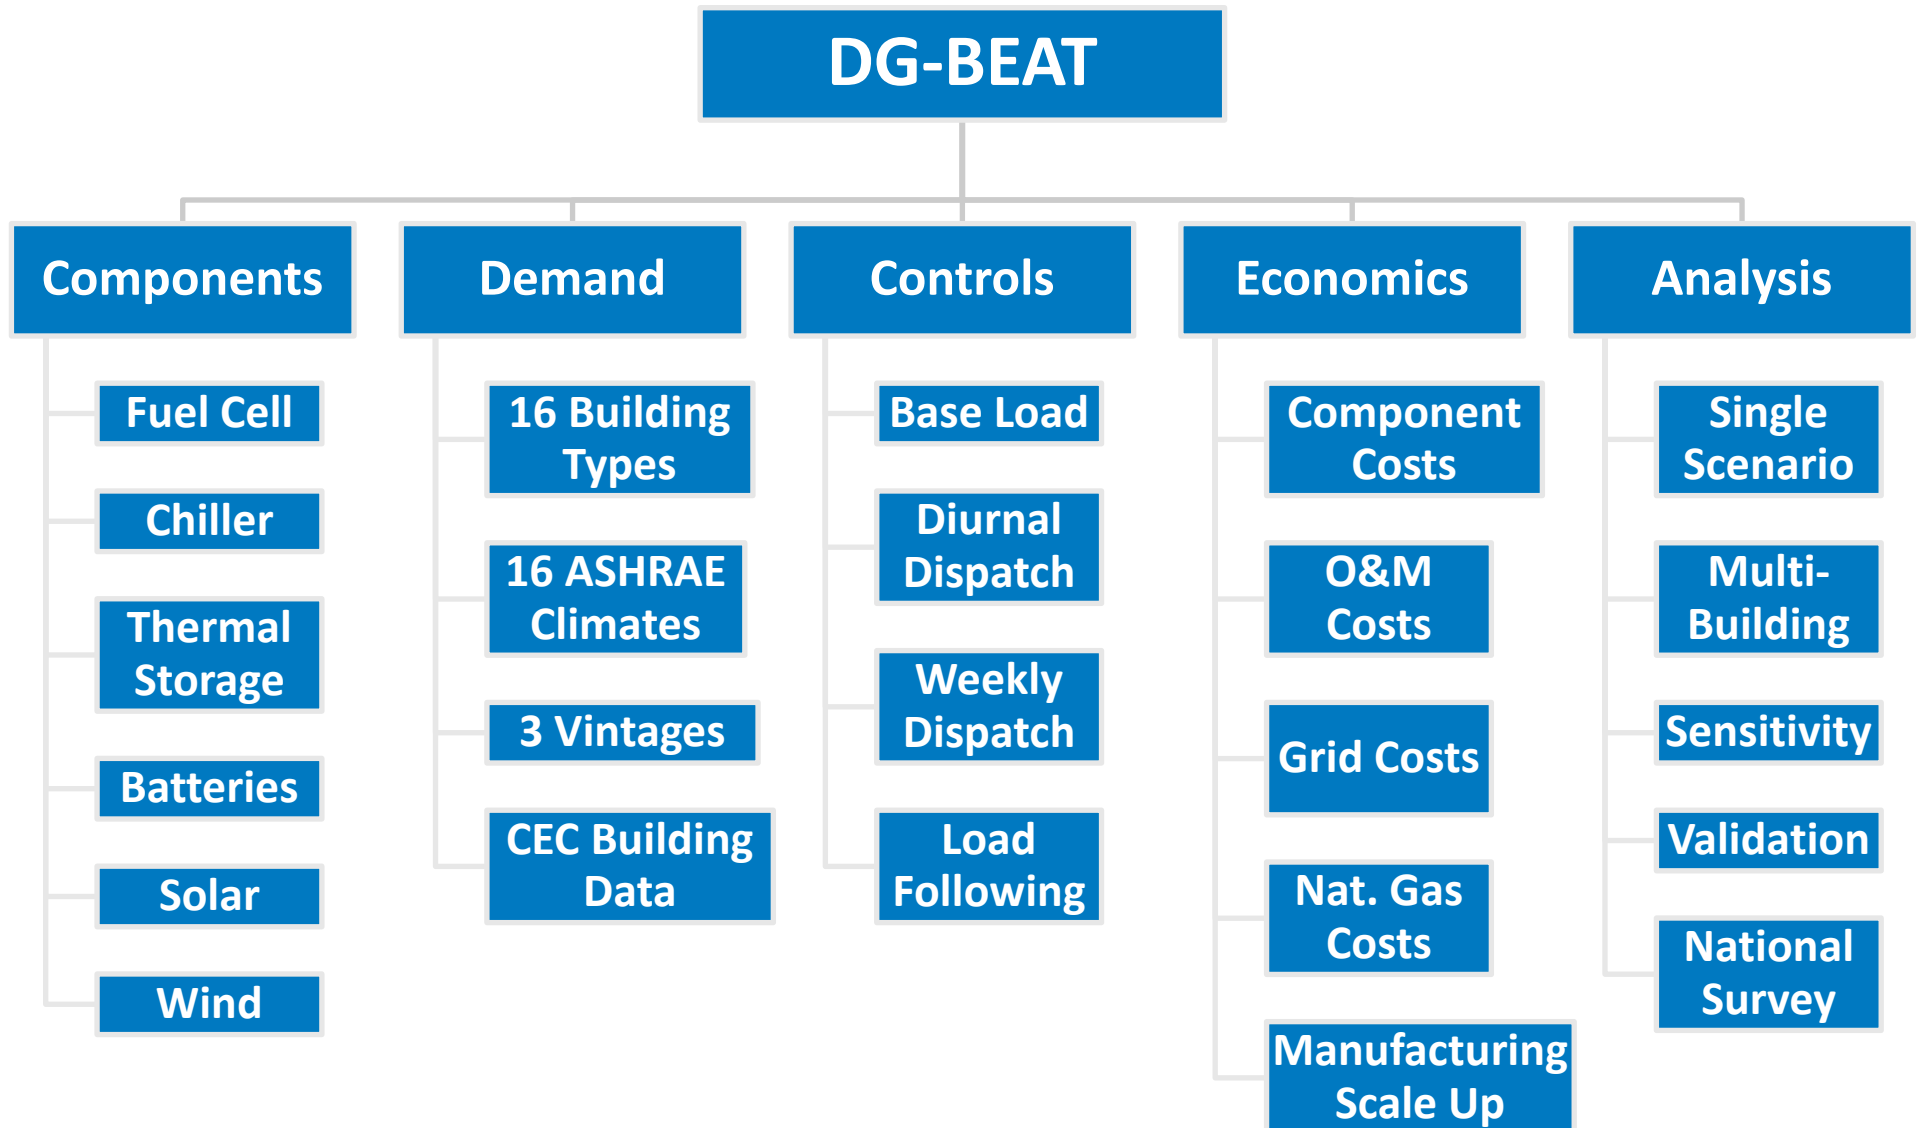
DG-BEAT

Components

Fuel Cell

Chiller

Thermal Storage

Batteries

Solar

Wind

Demand

16 Building Types

16 ASHRAE Climates

3 Vintages

CEC Building Data

Controls

Base Load

Diurnal Dispatch

Weekly Dispatch

Load Following

Economics

Component Costs

O&M Costs

Grid Costs

Nat. Gas Costs

Manufacturing Scale Up

Analysis

Single Scenario

Multi-Building

Sensitivity

Validation

National Survey